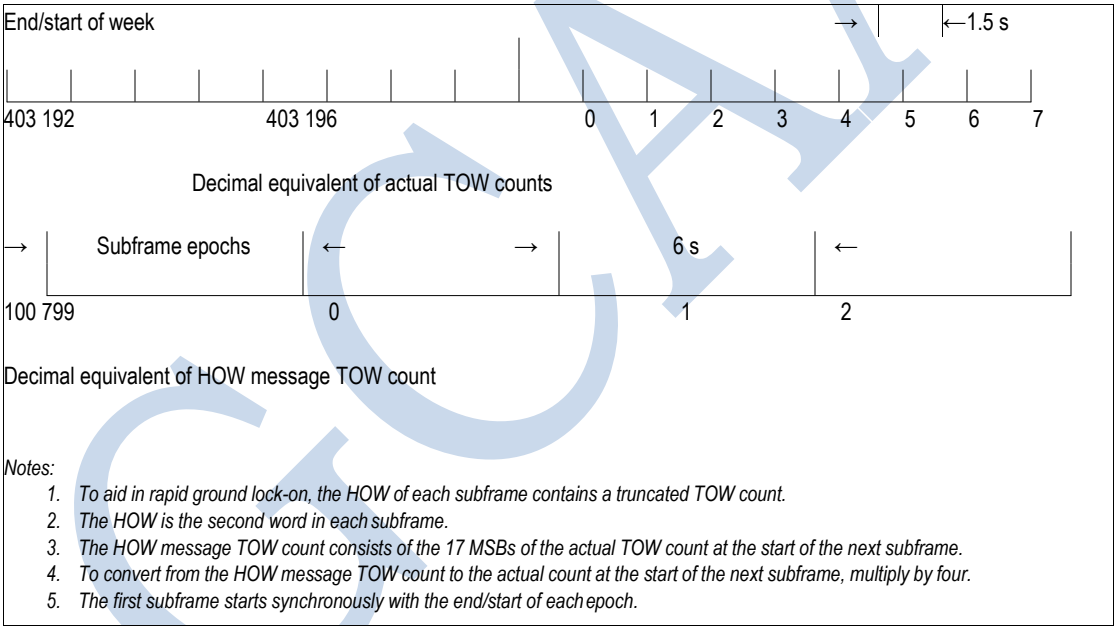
End/start of week

→ ←1.5 s

403 192 403 196 0 1 2 3 4 5 6 7

Decimal equivalent of actual TOW counts

→ Subframe epochs ← → 6 s ←

100 799 0 1 2

Decimal equivalent of HOW message TOW count

Notes:

1. To aid in rapid ground lock-on, the HOW of each subframe contains a truncated TOW count.
2. The HOW is the second word in each subframe.
3. The HOW message TOW count consists of the 17 MSBs of the actual TOW count at the start of the next subframe.
4. To convert from the HOW message TOW count to the actual count at the start of the next subframe, multiply by four.
5. The first subframe starts synchronously with the end/start of each epoch.